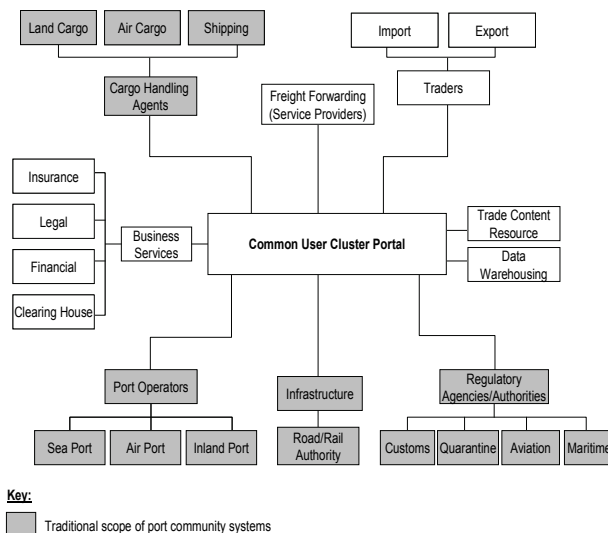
Land Cargo
Air Cargo
Shipping
Import
Export
Cargo Handling Agents
Freight Forwarding (Service Providers)
Traders
Insurance
Legal
Financial
Clearing House
Business Services
Common User Cluster Portal
Trade Content Resource
Data Warehousing
Port Operators
Infrastructure
Regulatory Agencies/Authorities
Sea Port
Air Port
Inland Port
Road/Rail Authority
Customs
Quarantine
Aviation
Maritime

Key:

Traditional scope of port community systems